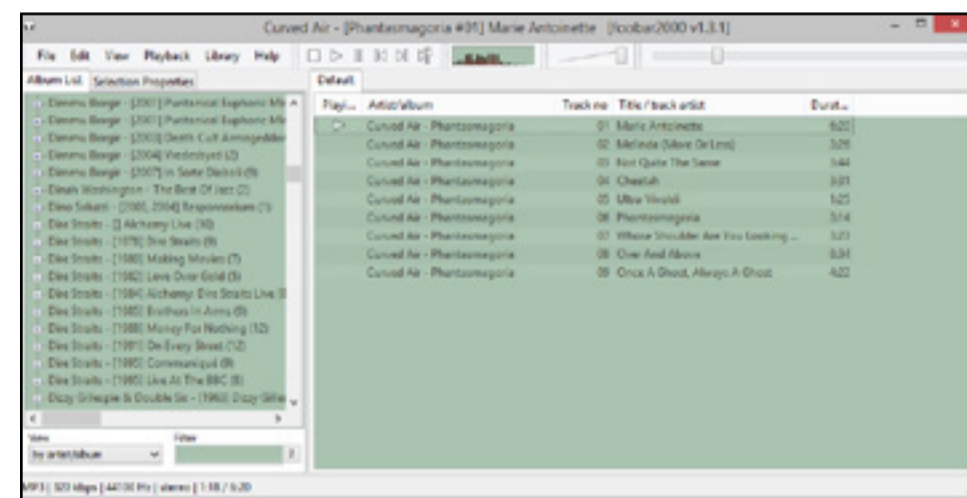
Curved Air - [Phantasmagoria #01] Marie Antoinette [foobar2000 v1.3.1]

File Edit View Playback Library Help

Album List Selection Properties

Dimmu Borgir - [2001] Puritanical Euphoric Mi
Dimmu Borgir - [2001] Puritanical Euphoric Mi
Dimmu Borgir - [2003] Death Cult Armageddon
Dimmu Borgir - [2004] Vredesbyrd (2)
Dimmu Borgir - [2007] In Sorte Diaboli (9)
Dinah Washington - The Best Of Jazz (2)
Dino Saluzzi - [2000, 2004] Responsorium (1)
Dire Straits - [] Alchemy Live (10)
Dire Straits - [1978] Dire Straits (9)
Dire Straits - [1980] Making Movies (7)
Dire Straits - [1982] Love Over Gold (5)
Dire Straits - [1984] Alchemy: Dire Straits Live
Dire Straits - [1985] Brothers In Arms (9)
Dire Straits - [1988] Money For Nothing (12)
Dire Straits - [1991] On Every Street (12)
Dire Straits - [1993] Communiqué (9)
Dire Straits - [1995] Live At The BBC (8)
Dizzy Gillespie & Double Six - [1963] Dizzy Gille

View
by artist/album

Filter

Default

| Playi... | Artist/album | Track no | Title / track artist | Durat... |
|---|---|---|---|---|
| | Curved Air - Phantasmagoria | 01 | Marie Antoinette | 6:20 |
| | Curved Air - Phantasmagoria | 02 | Melinda (More Or Less) | 3:25 |
| | Curved Air - Phantasmagoria | 03 | Not Quite The Same | 3:44 |
| | Curved Air - Phantasmagoria | 04 | Cheetah | 3:01 |
| | Curved Air - Phantasmagoria | 05 | Ultra Vivaldi | 1:25 |
| | Curved Air - Phantasmagoria | 06 | Phantasmagoria | 3:14 |
| | Curved Air - Phantasmagoria | 07 | Whose Shoulder Are You Looking ... | 3:23 |
| | Curved Air - Phantasmagoria | 08 | Over And Above | 8:34 |
| | Curved Air - Phantasmagoria | 09 | Once A Ghost, Always A Ghost | 4:22 |

MP3 | 320 kbps | 44100 Hz | stereo | 1:18 / 6:20